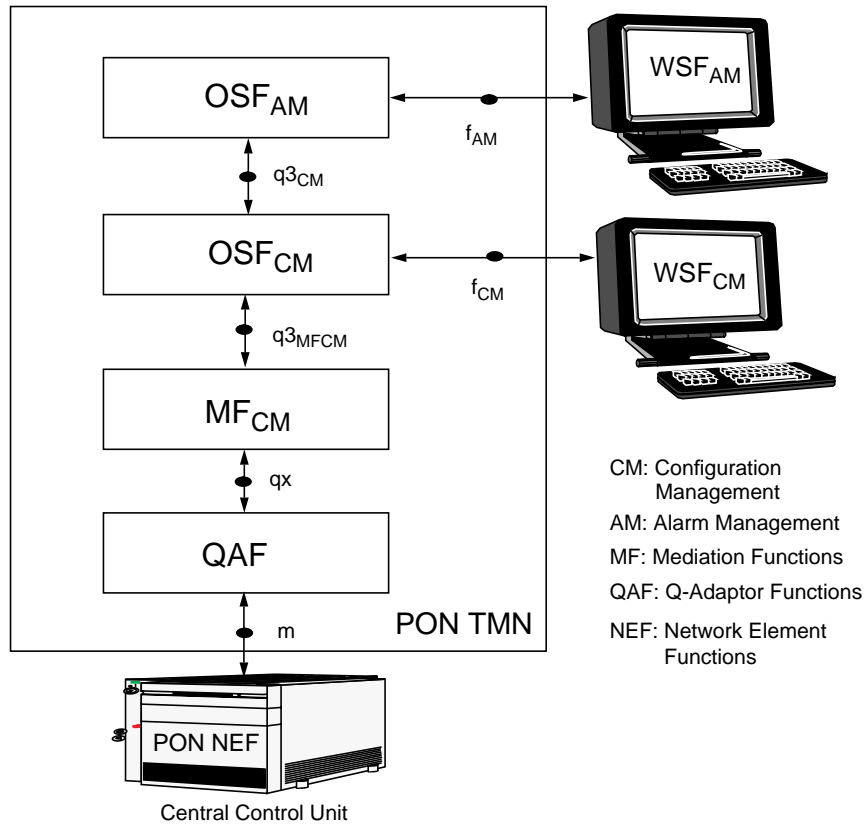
$OSF_{AM}$

$f_{AM}$

$WSF_{AM}$

$q3_{CM}$

$OSF_{CM}$

$f_{CM}$

$WSF_{CM}$

$q3_{MFCM}$

$MF_{CM}$

qx

QAF

m

PON TMN

CM: Configuration Management

AM: Alarm Management

MF: Mediation Functions

QAF: Q-Adaptor Functions

NEF: Network Element Functions

PON NEF

Central Control Unit